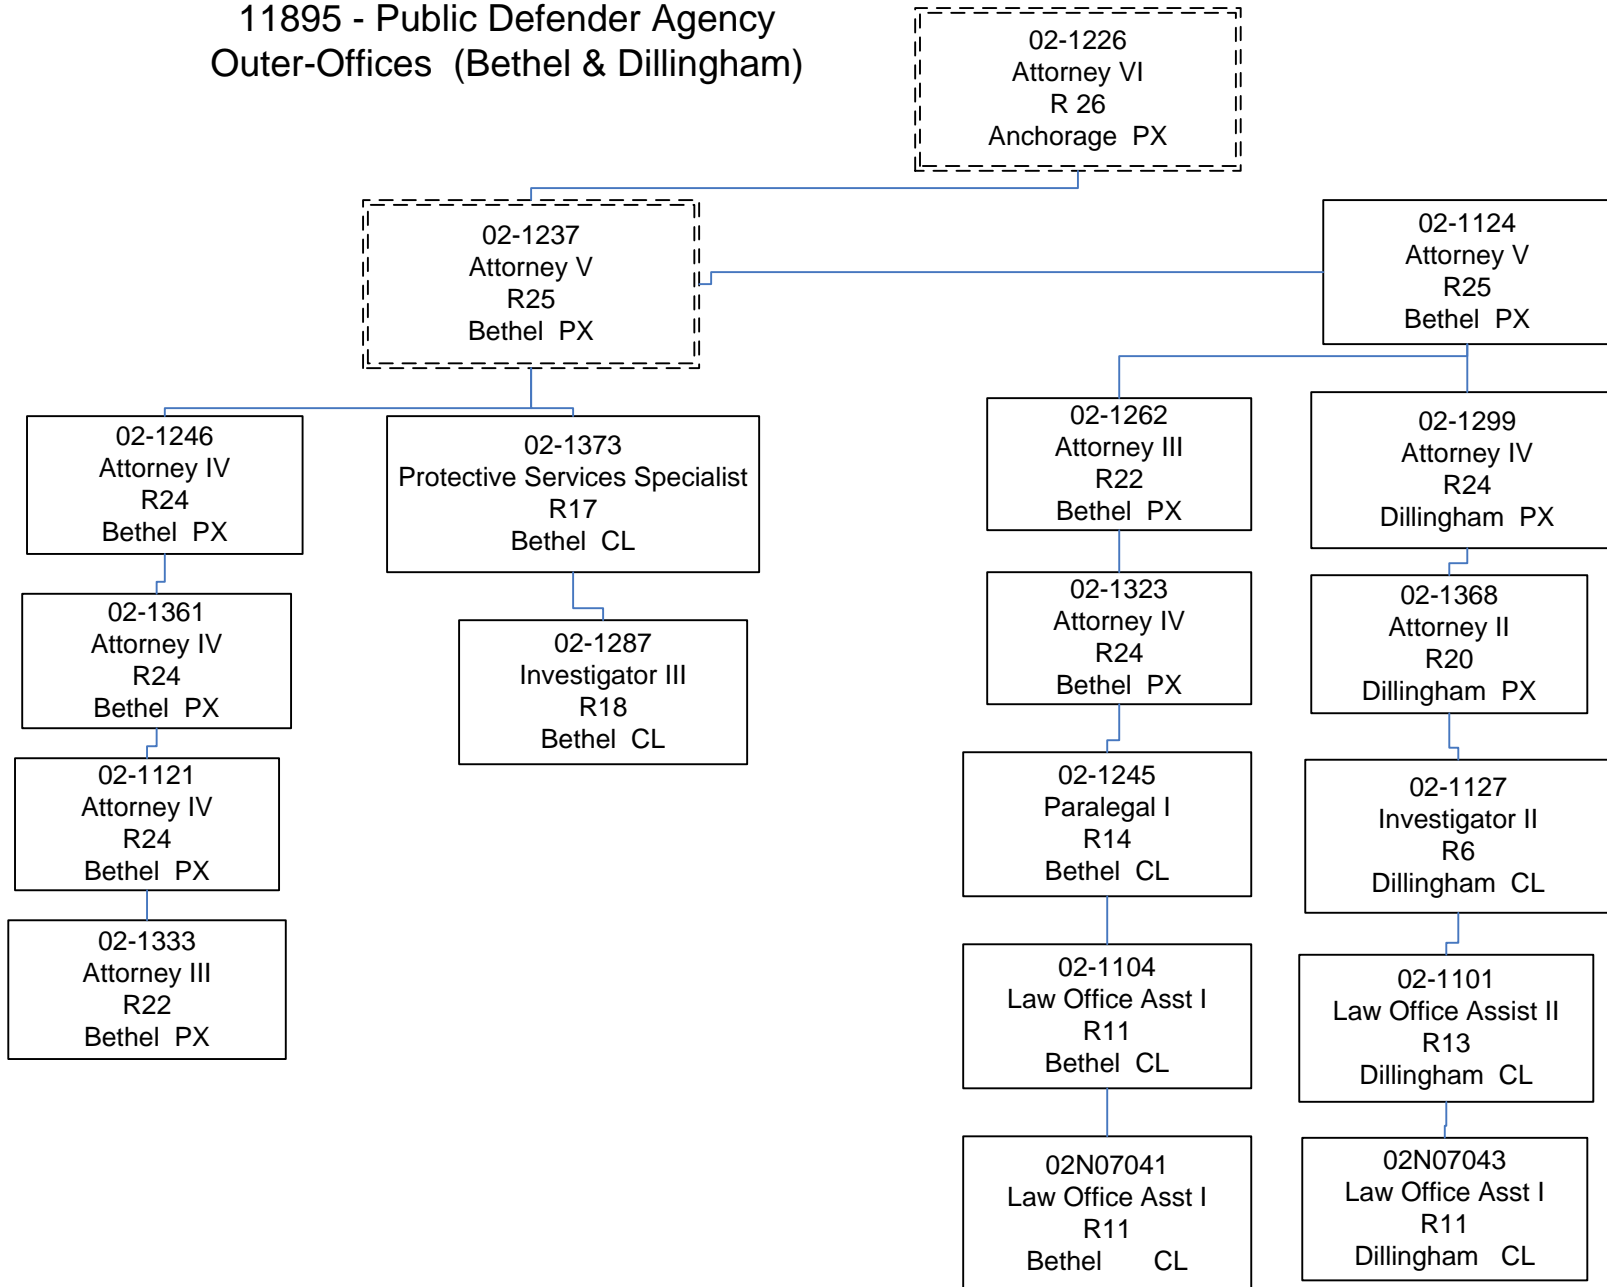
11895 - Public Defender Agency
Outer-Offices (Bethel & Dillingham)

02-1226
Attorney VI
R 26
Anchorage PX

02-1237
Attorney V
R25
Bethel PX

02-1124
Attorney V
R25
Bethel PX

02-1246
Attorney IV
R24
Bethel PX

02-1361
Attorney IV
R24
Bethel PX

02-1121
Attorney IV
R24
Bethel PX

02-1333
Attorney III
R22
Bethel PX

02-1373
Protective Services Specialist
R17
Bethel CL

02-1287
Investigator III
R18
Bethel CL

02-1262
Attorney III
R22
Bethel PX

02-1323
Attorney IV
R24
Bethel PX

02-1245
Paralegal I
R14
Bethel CL

02-1104
Law Office Asst I
R11
Bethel CL

02N07041
Law Office Asst I
R11
Bethel CL

02-1299
Attorney IV
R24
Dillingham PX

02-1368
Attorney II
R20
Dillingham PX

02-1127
Investigator II
R6
Dillingham CL

02-1101
Law Office Assist II
R13
Dillingham CL

02N07043
Law Office Asst I
R11
Dillingham CL